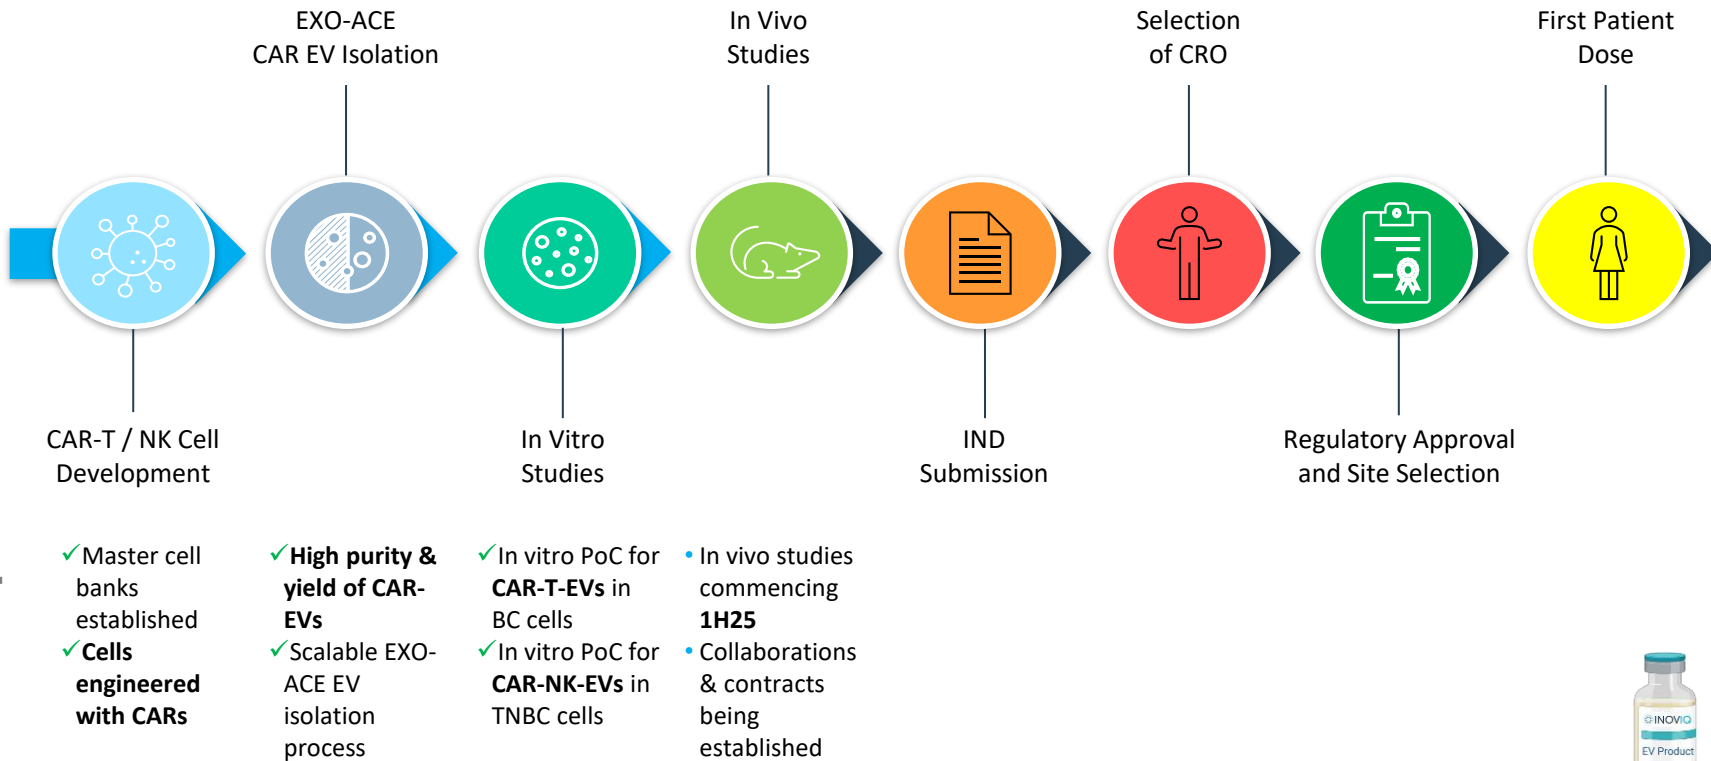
EXO-ACE
CAR EV Isolation

In Vivo
Studies

Selection
of CRO

First Patient
Dose

CAR-T / NK Cell
Development

In Vitro
Studies

IND
Submission

Regulatory Approval
and Site Selection

✓Master cell banks established
✓**Cells engineered with CARs**

✓**High purity & yield of CAR-EVs**
✓Scalable EXO-ACE EV isolation process

✓In vitro PoC for **CAR-T-EVs** in BC cells
✓In vitro PoC for **CAR-NK-EVs** in TNBC cells

• In vivo studies commencing **1H25**
• Collaborations & contracts being established

INOVIQ
EV Product